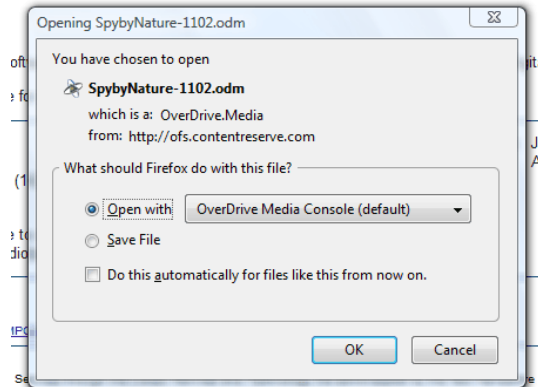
Opening SpybyNature-1102.odm

You have chosen to open

SpybyNature-1102.odm

which is a: OverDrive.Media

from: http://ofs.contentreserve.com

What should Firefox do with this file?

Open with OverDrive Media Console (default)

Save File

Do this automatically for files like this from now on.

OK Cancel